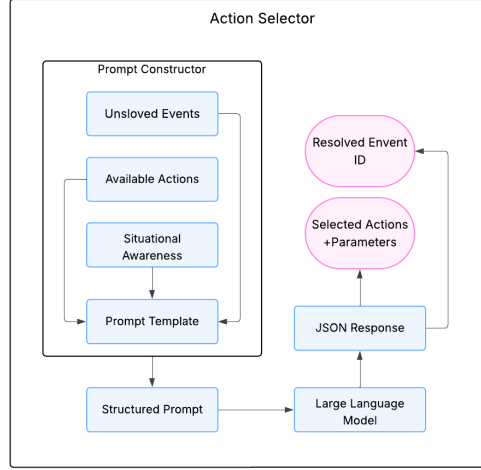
Action Selector

Prompt Constructor

Unsloved Events

Available Actions

Situational Awareness

Prompt Template

Resolved Envent ID

Selected Actions +Parameters

JSON Response

Structured Prompt

Large Language Model